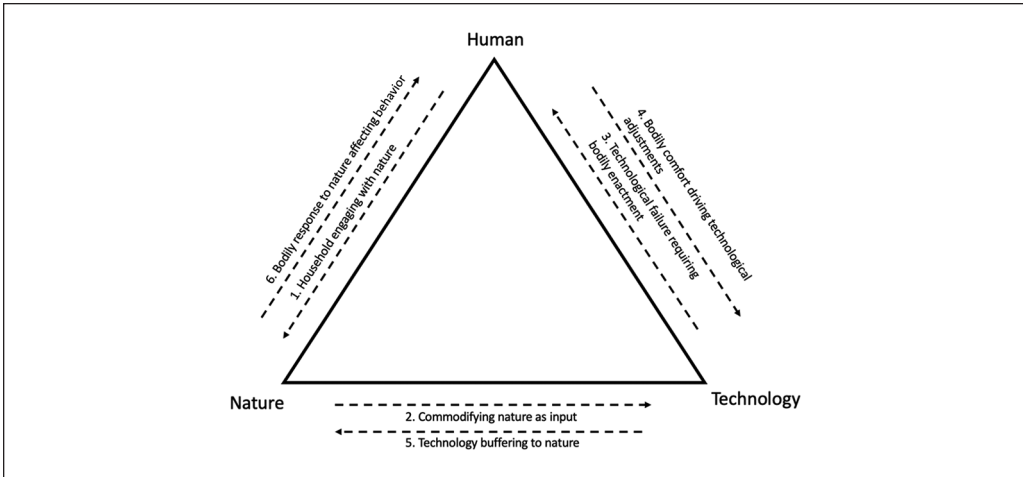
Human

6. Bodily response to nature affecting behavior

1. Household engaging with nature

4. Bodily comfort driving technological adjustments

3. Technological failure requiring bodily enactment

Nature

Technology

2. Commodifying nature as input

5. Technology buffering to nature